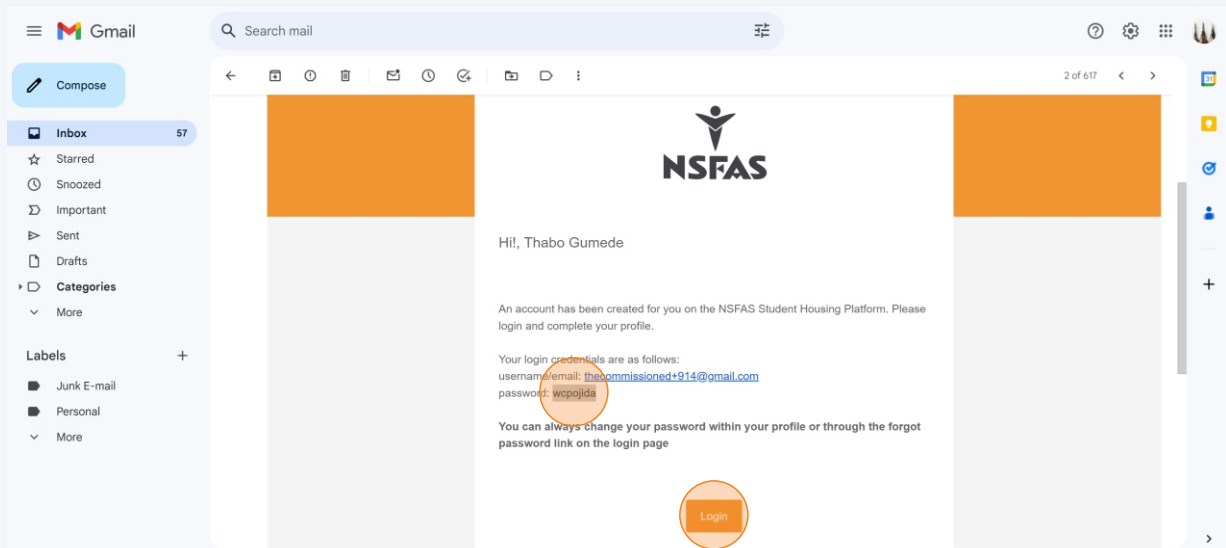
Gmail

Search mail

Compose

Inbox 57
Starred
Snoozed
Important
Sent
Drafts
Categories
More

Labels +
Junk E-mail
Personal
More

2 of 617

NSFAS

Hi!, Thabo Gumede

An account has been created for you on the NSFAS Student Housing Platform. Please login and complete your profile.

Your login credentials are as follows:
username/email: thecommissioned+914@gmail.com
password: wcpojida

**You can always change your password within your profile or through the forgot password link on the login page**

Login